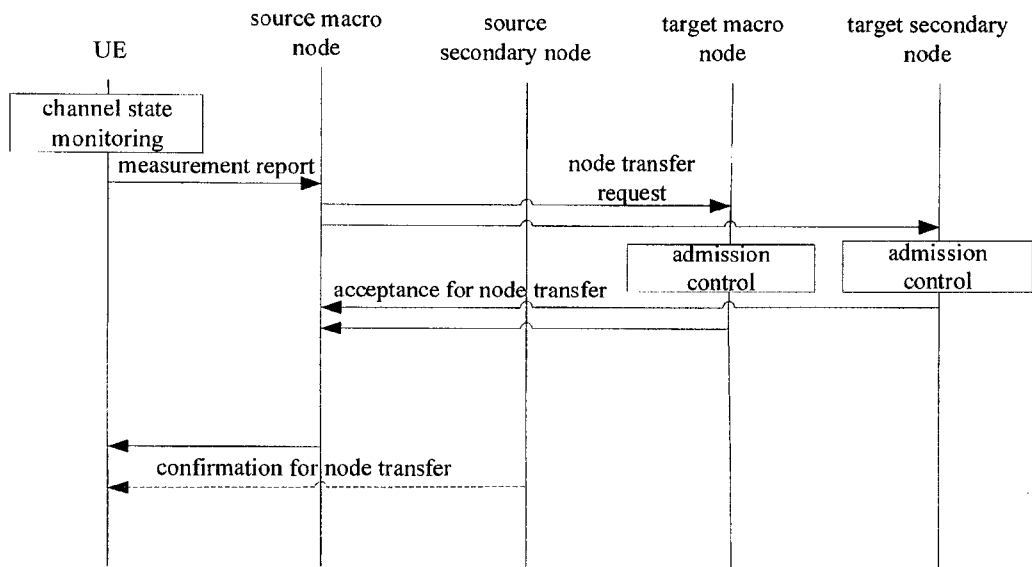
UE

source macro node

source secondary node

target macro node

target secondary node

channel state monitoring

measurement report

node transfer request

admission control

admission control

acceptance for node transfer

confirmation for node transfer